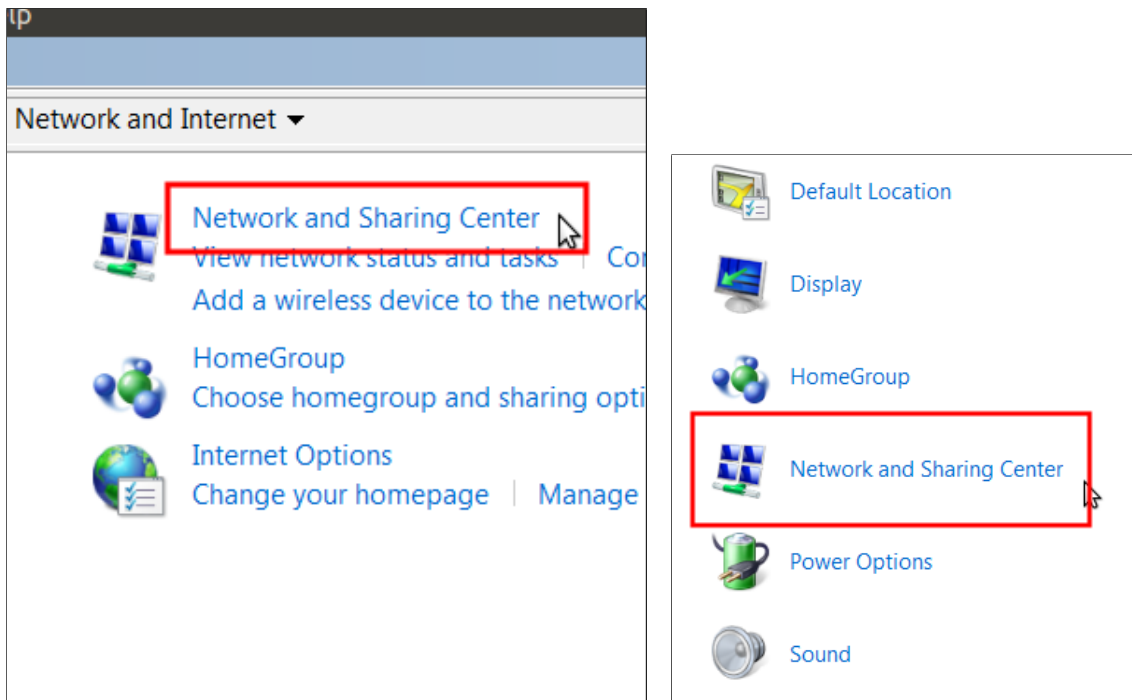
lp

Network and Internet ▾

Network and Sharing Center
View network status and tasks | Co
Add a wireless device to the network

HomeGroup
Choose homegroup and sharing opti

Internet Options
Change your homepage | Manage

Default Location

Display

HomeGroup

Network and Sharing Center

Power Options

Sound